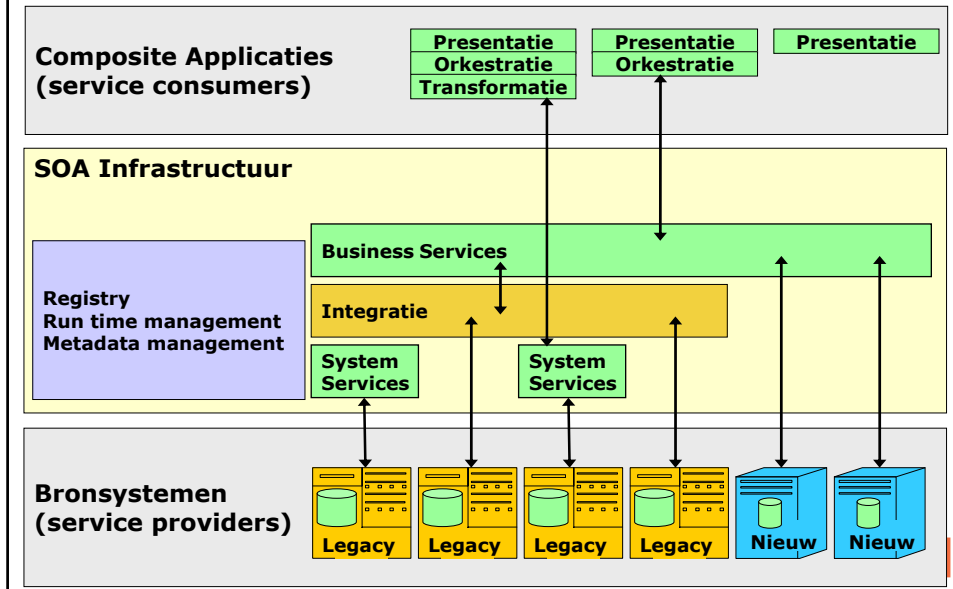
Composite Applicaties (service consumers)

Presentatie
Orkestratie
Transformatie

Presentatie
Orkestratie

Presentatie

SOA Infrastructuur

Registry
Run time management
Metadata management

Business Services

Integratie

System Services

System Services

Bronsystemen (service providers)

Legacy

Legacy

Legacy

Legacy

Nieuw

Nieuw